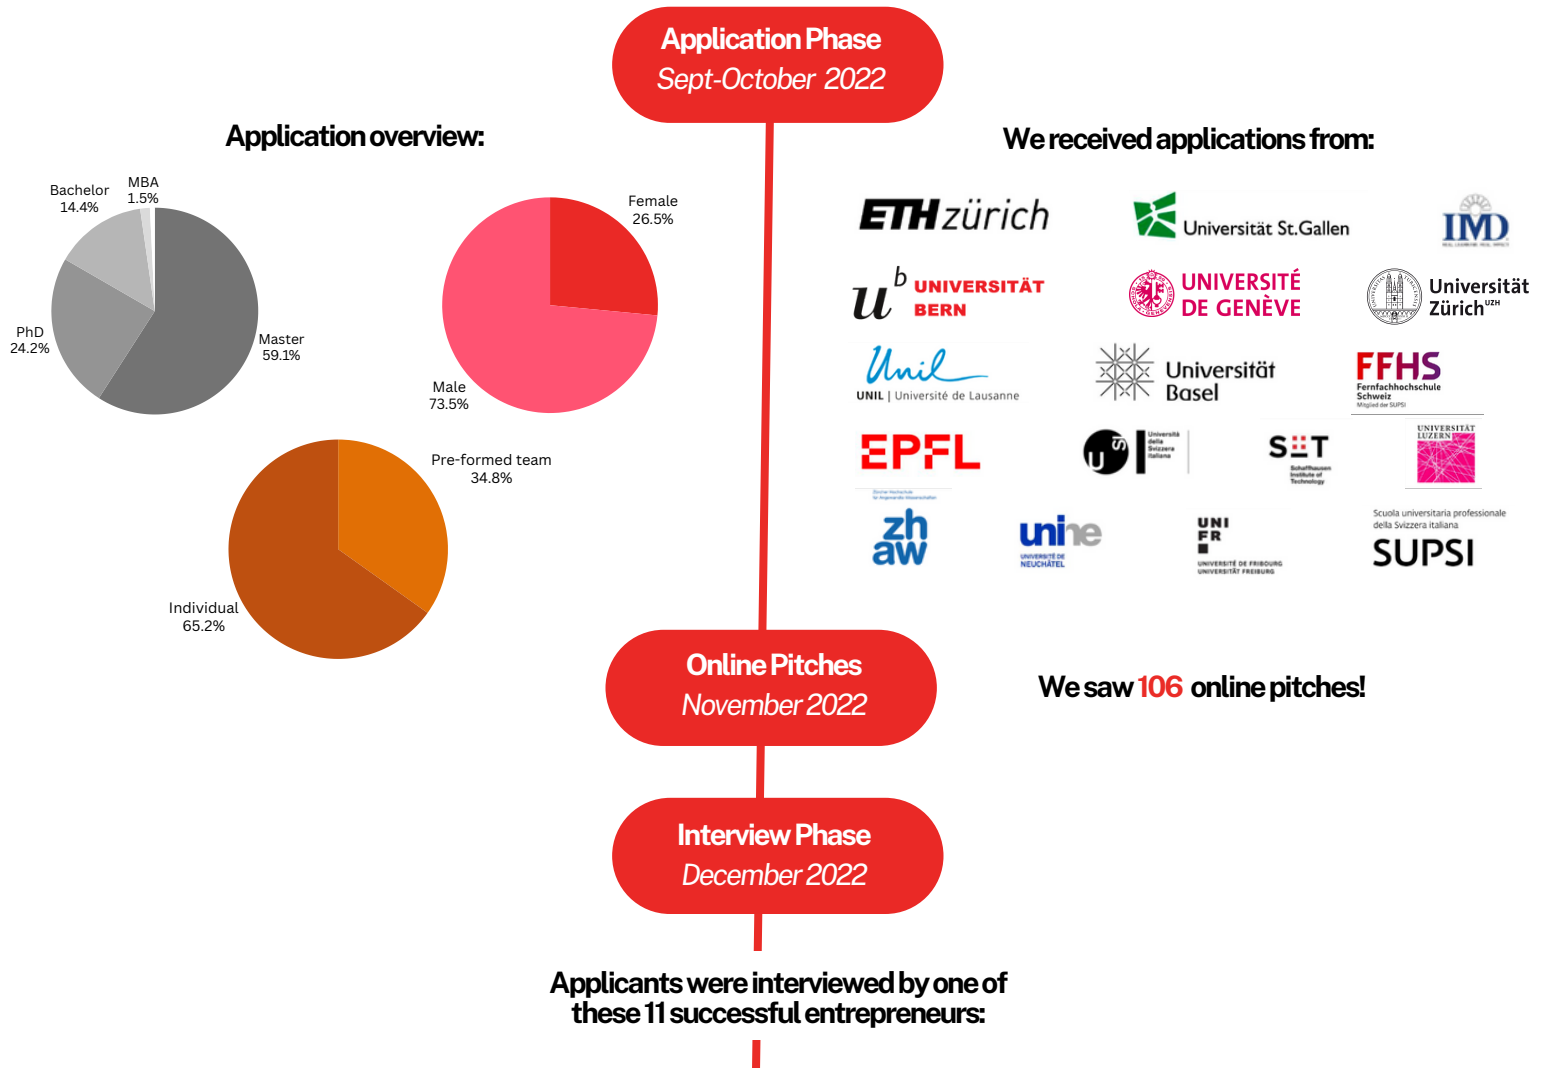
Application Phase
Sept-October 2022

Application overview:

Bachelor 14.4%
MBA 1.5%
PhD 24.2%
Master 59.1%

Female 26.5%
Male 73.5%

Pre-formed team 34.8%
Individual 65.2%

We received applications from:

ETH zürich
Universität St.Gallen
IMD
$u^b$ UNIVERSITÄT BERN
UNIVERSITÉ DE GENÈVE
Universität Zürich UZH
Unil
UNIL | Université de Lausanne
Universität Basel
FFHS Fernfachhochschule Schweiz Mitglied der SUPSI
EPFL
usi Università della Svizzera italiana
SIT Schaffhausen Institute of Technology
UNIVERSITÄT LUZERN
zh aw
unine UNIVERSITÉ DE NEUCHÂTEL
UNI FR UNIVERSITÉ DE FRIBOURG UNIVERSITÄT FREIBURG
Scuola universitaria professionale della Svizzera italiana SUPSI

Online Pitches
November 2022

We saw 106 online pitches!

Interview Phase
December 2022

Applicants were interviewed by one of these 11 successful entrepreneurs: